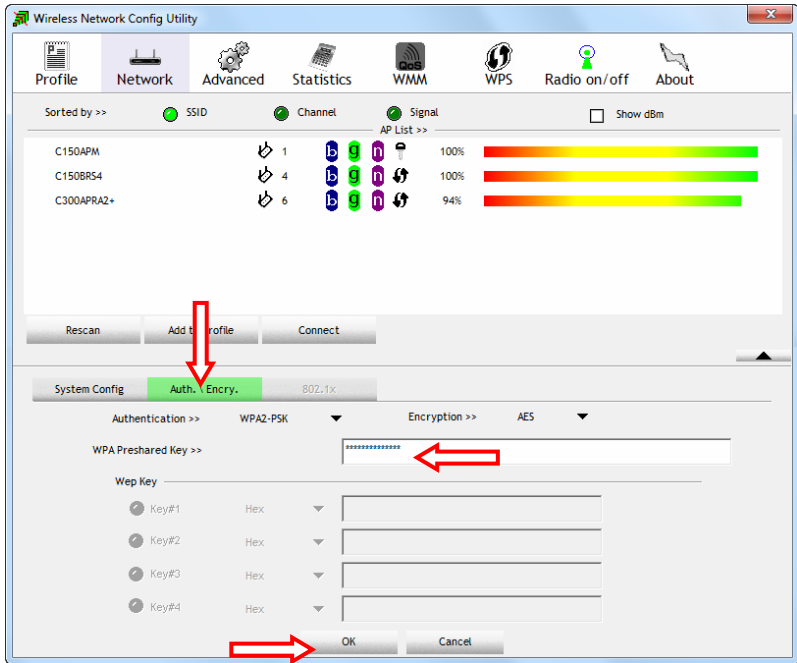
Wireless Network Config Utility

Profile Network Advanced Statistics WMM WPS Radio on/off About

Sorted by >> SSID Channel Signal Show dBm

AP List >>

| | | | |
|---|---|---|---|
| C150APM | 1 | b g n | 100% |
| C150BRS4 | 4 | b g n | 100% |
| C300APRA2+ | 6 | b g n | 94% |

Rescan Add t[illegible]rofile Connect

System Config Auth. \ Encry. 802.1x

Authentication >> WPA2-PSK Encryption >> AES

WPA Preshared Key >> ***************

Wep Key

Key#1 Hex

Key#2 Hex

Key#3 Hex

Key#4 Hex

OK Cancel